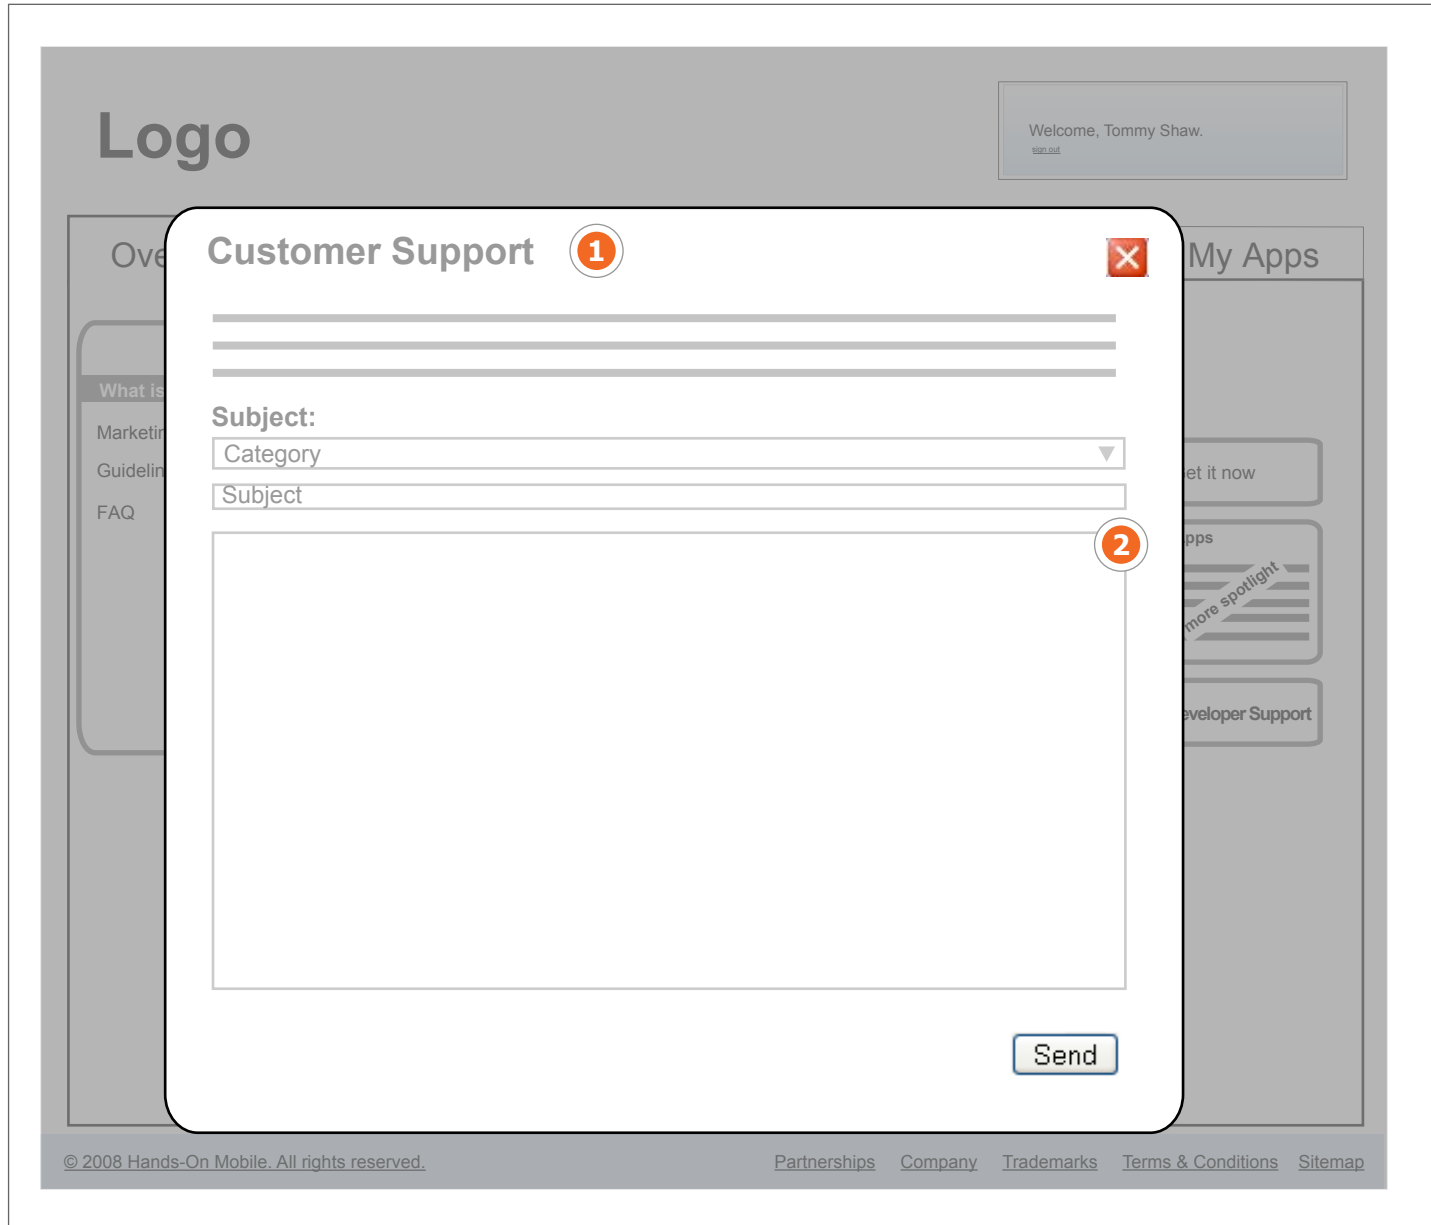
Logo

Welcome, Tommy Shaw.
sign out

Ove

What is
Marketi
Guidelin
FAQ

My Apps

et it now

pps
more spotlight

eveloper Support

Customer Support 1

Subject:
Category ▼
Subject

2

Send

© 2008 Hands-On Mobile. All rights reserved.

Partnerships Company Trademarks Terms & Conditions Sitemap